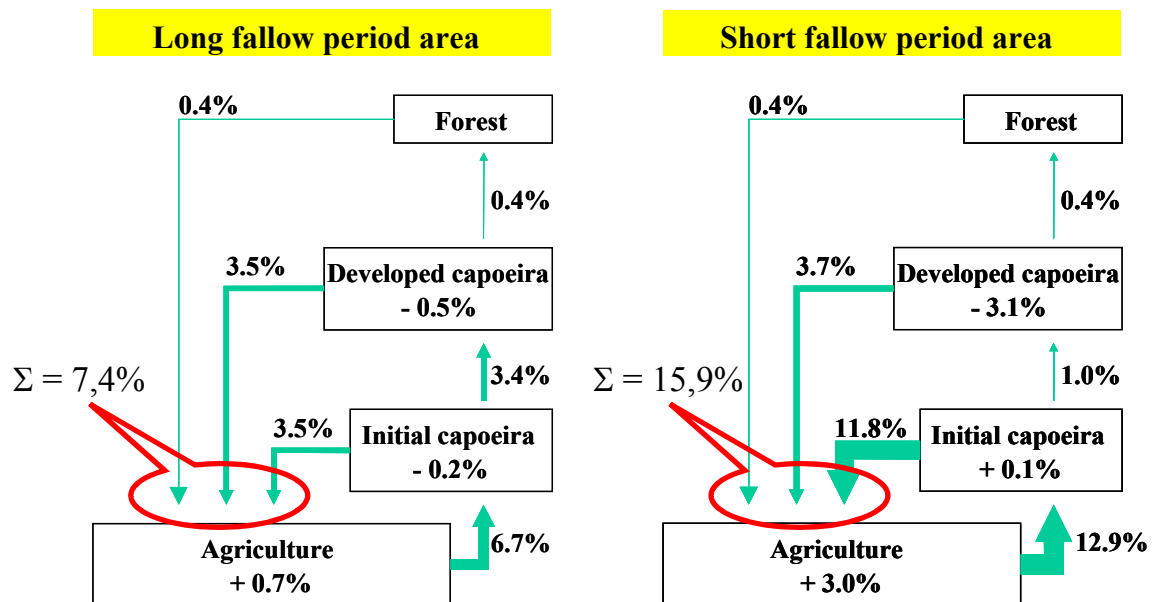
Long fallow period area

0.4%

Forest

0.4%

3.5%

Developed capoeira
- 0.5%

$\Sigma = 7,4\%$

3.4%

3.5%

Initial capoeira
- 0.2%

Agriculture
+ 0.7%

6.7%

Short fallow period area

0.4%

Forest

0.4%

3.7%

Developed capoeira
- 3.1%

$\Sigma = 15,9\%$

1.0%

11.8%

Initial capoeira
+ 0.1%

Agriculture
+ 3.0%

12.9%